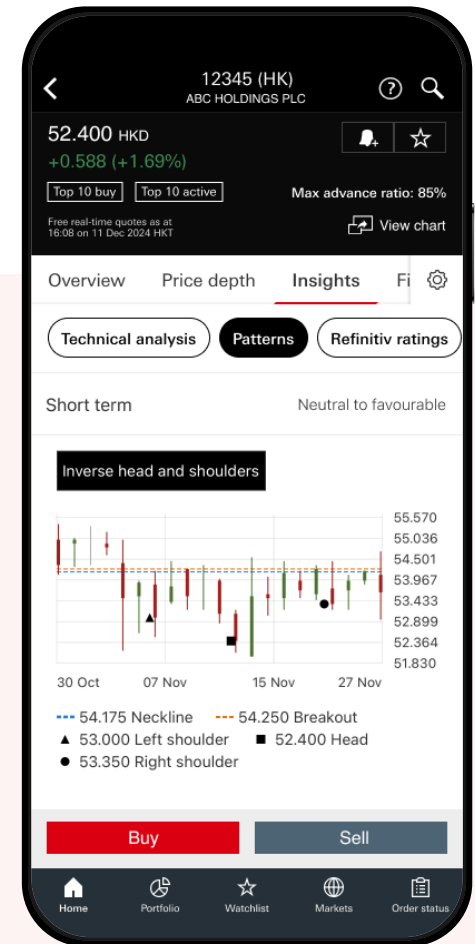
12345 (HK)
ABC HOLDINGS PLC

52.400 HKD
+0.588 (+1.69%)

Top 10 buy
Top 10 active

Max advance ratio: 85%

Free real-time quotes as at 16:08 on 11 Dec 2024 HKT

View chart

Overview
Price depth
Insights
Fi

Technical analysis
Patterns
Refinitiv ratings

Short term
Neutral to favourable

Inverse head and shoulders

55.570
55.036
54.501
53.967
53.433
52.899
52.364
51.830

30 Oct
07 Nov
15 Nov
27 Nov

54.175 Neckline
54.250 Breakout
53.000 Left shoulder
52.400 Head
53.350 Right shoulder

Buy
Sell

Home
Portfolio
Watchlist
Markets
Order status